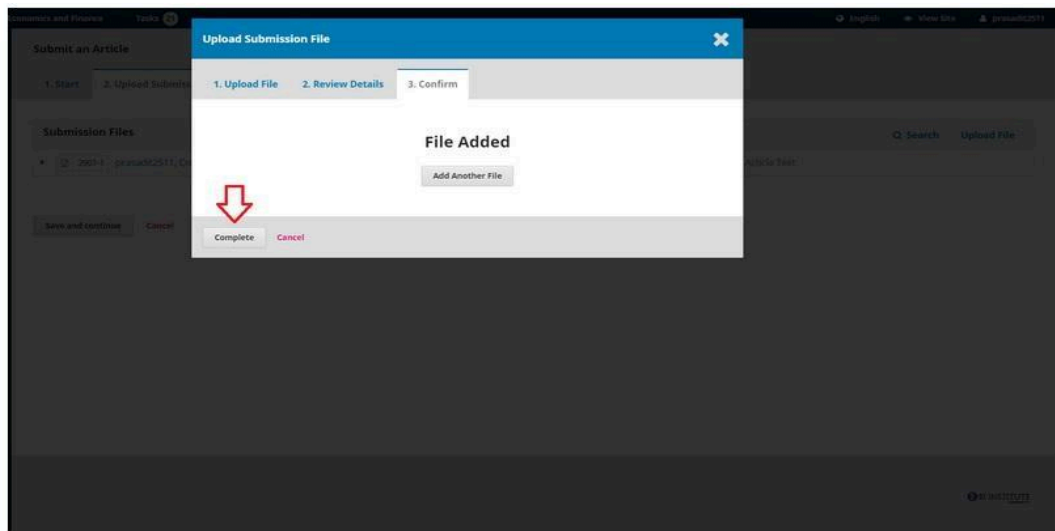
Economics and Finance Tasks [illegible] English View Site prasadit2511

Submit an Article

1. Start 2. Upload Submis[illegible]

Submission Files

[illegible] 2601-1 prasadit2511, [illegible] Article Text

Q Search Upload File

Save and continue Cancel

Upload Submission File

1. Upload File 2. Review Details 3. Confirm

File Added

Add Another File

Complete Cancel

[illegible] INSTITUTE